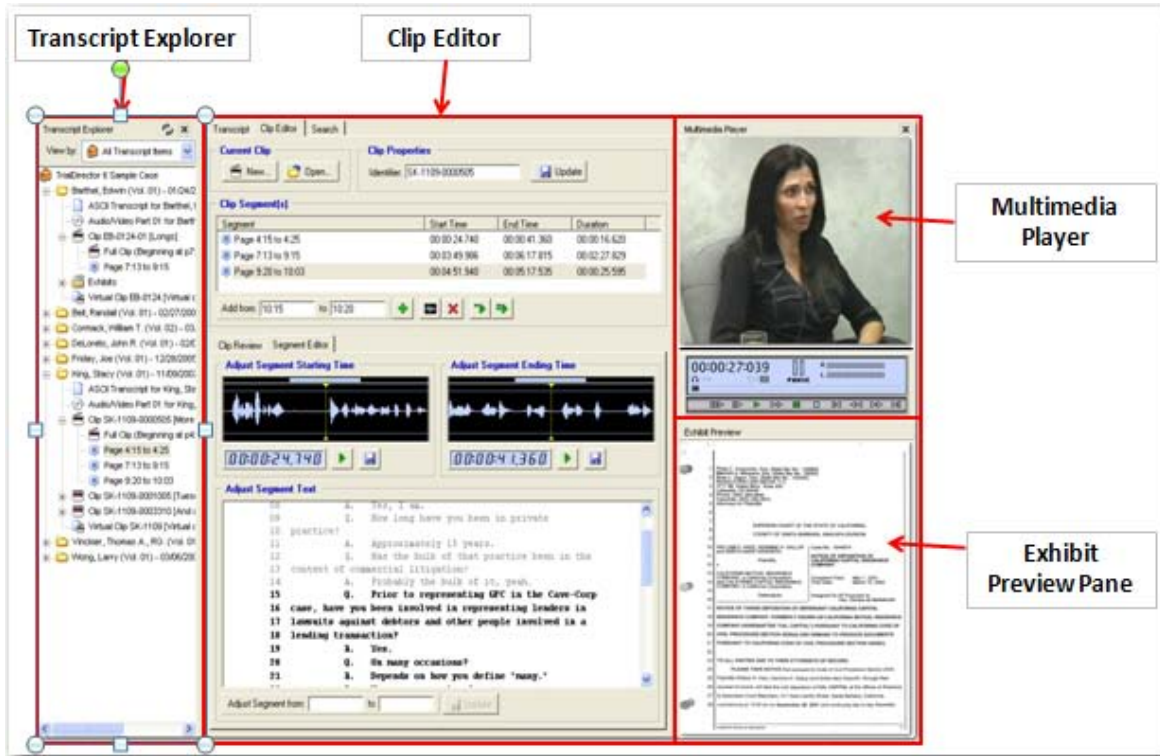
Transcript Explorer

Clip Editor

Multimedia Player

Exhibit Preview Pane

Transcript Explorer

View by: All Transcript Items

TrialDirector 6 Sample Case
Barthel, Edwin (Vol. 01) - 01/24/2
ASCII Transcript for Barthel,
Audio/Video Part 01 for Barth
Clip EB-0124-01 [Longs]
Full Clip (Beginning at p7
Page 7:13 to 9:15
Exhibits
Virtual Clip EB-0124 [Virtual c
Bell, Randall (Vol. 01) - 02/07/200
Cormack, William T. (Vol. 02) - 03
DeLoreto, John R. (Vol. 01) - 02/0
Finley, Joe (Vol. 01) - 12/28/2005
King, Stacy (Vol. 01) - 11/09/200
ASCII Transcript for King, St
Audio/Video Part 01 for King,
Clip SK-1109-0000505 [More
Full Clip (Beginning at p4
Page 4:15 to 4:25
Page 7:13 to 9:15
Page 9:20 to 10:03
Clip SK-1109-0001005 [Tues
Clip SK-1109-0003310 [And c
Virtual Clip SK-1109 [Virtual c
Vinckier, Thomas A., RG (Vol. 01
Wong, Larry (Vol. 01) - 03/06/20

Transcript | Clip Editor | Search

Current Clip
New... | Open...

Clip Properties
Identifier: SK-1109-0000505 | Update

Clip Segment(s)

| Segment | Start Time | End Time | Duration |
|---|---|---|---|
| Page 4:15 to 4:25 | 00:00:24.740 | 00:00:41.360 | 00:00:16.620 |
| Page 7:13 to 9:15 | 00:03:49.986 | 00:06:17.815 | 00:02:27.829 |
| Page 9:20 to 10:03 | 00:04:51.940 | 00:05:17.535 | 00:00:25.595 |

Add from: 10:15 to 10:20

Clip Review | Segment Editor

Adjust Segment Starting Time
00:00:24.740

Adjust Segment Ending Time
00:00:41.360

Adjust Segment Text
10 A. Yes, I am.
11 Q. How long have you been in private
12 practice?
13 A. Approximately 13 years.
13 Q. Has the bulk of that practice been in the
context of commercial litigation?
14 A. Probably the bulk of it, yeah.
15 Q. Prior to representing GFC in the Cave-Corp
case, have you been involved in representing lenders in
17 lawsuits against debtors and other people involved in a
18 lending transaction?
19 A. Yes.
20 Q. On many occasions?
21 A. Depends on how you define "many."

Adjust Segment from: to | Update

Multimedia Player
00:00:27:039

Exhibit Preview